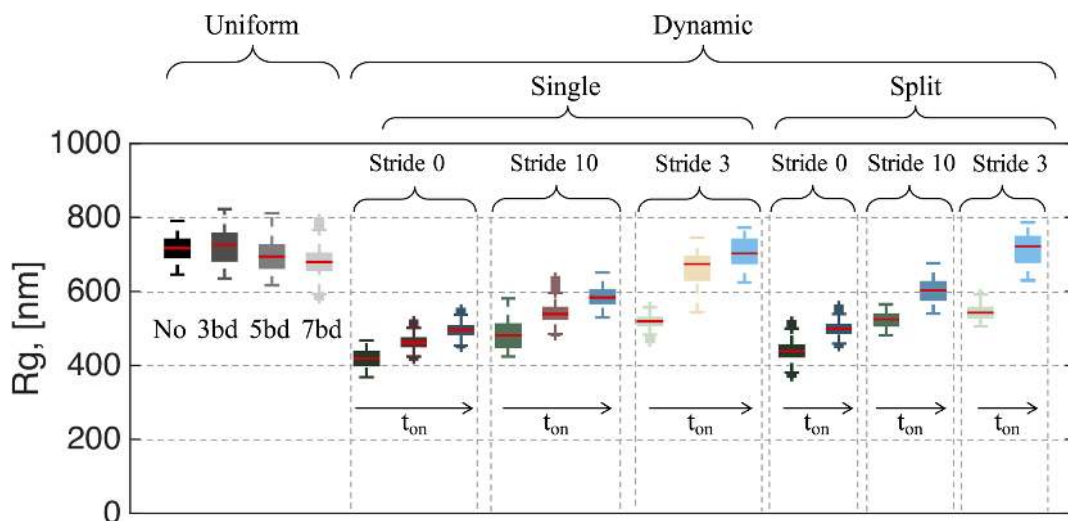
Uniform

Dynamic

Single

Split

1000

800

600

400

200

0

Rg, [nm]

Stride 0

Stride 10

Stride 3

Stride 0

Stride 10

Stride 3

No 3bd 5bd 7bd

$t_{on}$

$t_{on}$

$t_{on}$

$t_{on}$

$t_{on}$

$t_{on}$